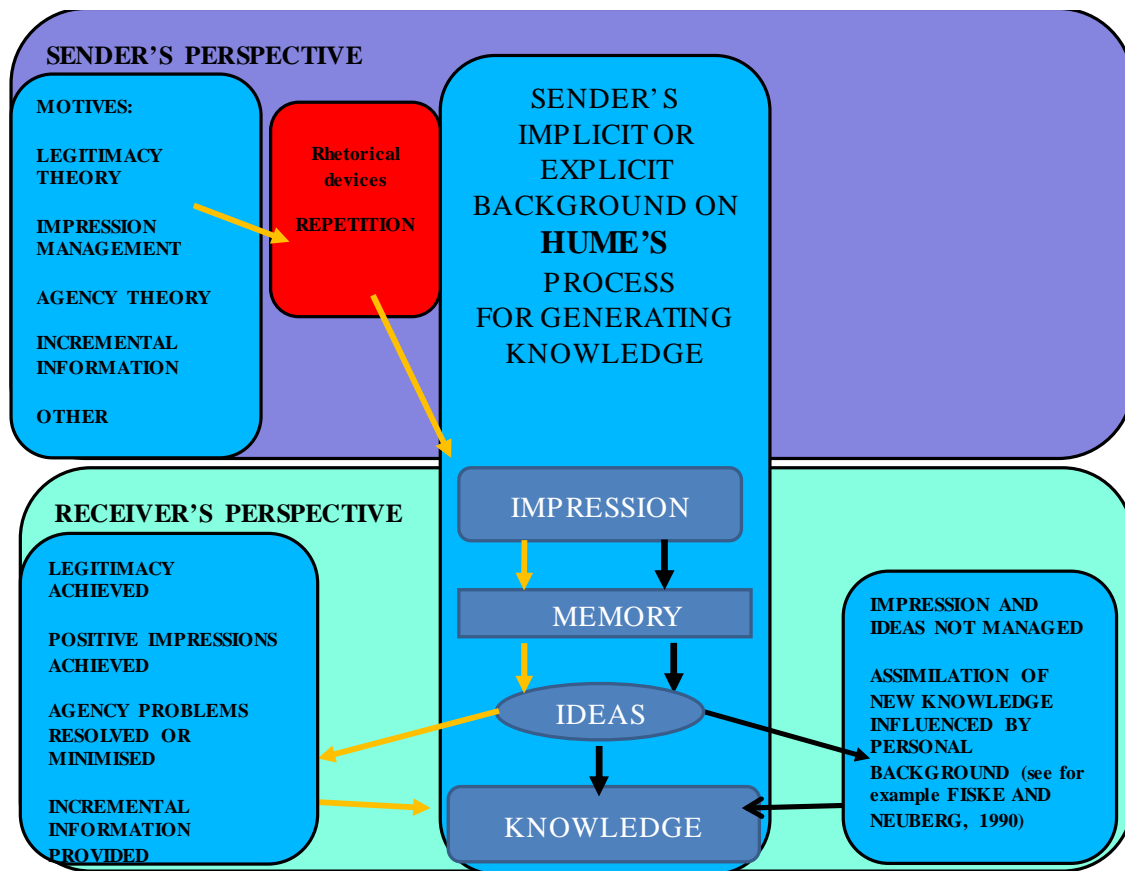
SENDER'S PERSPECTIVE

MOTIVES:

LEGITIMACY THEORY

IMPRESSION MANAGEMENT

AGENCY THEORY

INCREMENTAL INFORMATION

OTHER

Rhetorical devices

REPETITION

SENDER'S IMPLICIT OR EXPLICIT BACKGROUND ON HUME'S PROCESS FOR GENERATING KNOWLEDGE

RECEIVER'S PERSPECTIVE

IMPRESSION

MEMORY

IDEAS

KNOWLEDGE

LEGITIMACY ACHIEVED

POSITIVE IMPRESSIONS ACHIEVED

AGENCY PROBLEMS RESOLVED OR MINIMISED

INCREMENTAL INFORMATION PROVIDED

IMPRESSION AND IDEAS NOT MANAGED

ASSIMILATION OF NEW KNOWLEDGE INFLUENCED BY PERSONAL BACKGROUND (see for example FISKE AND NEUBERG, 1990)